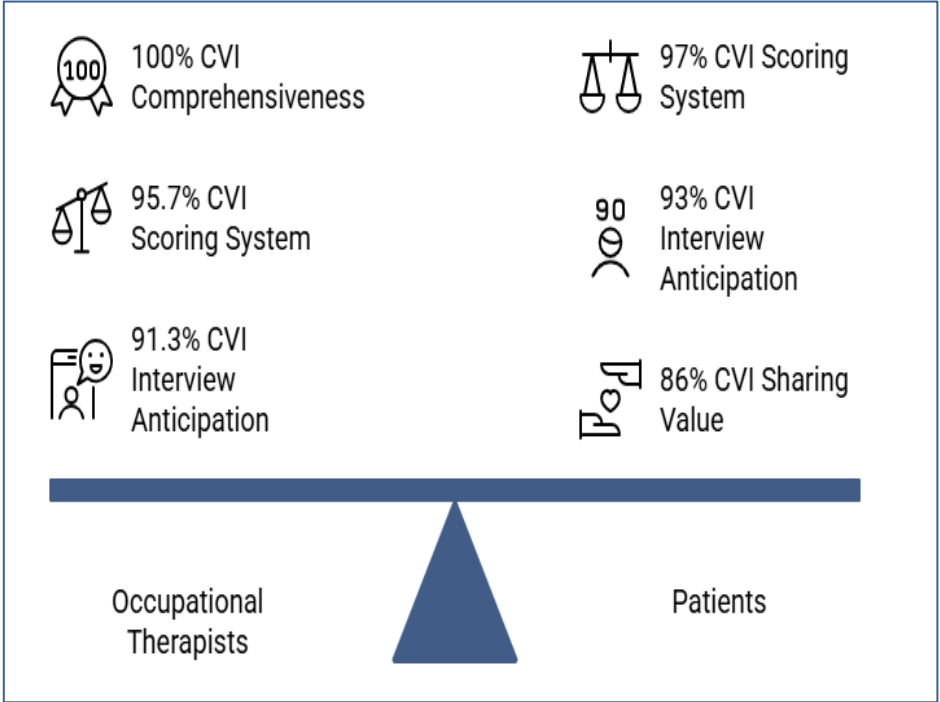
100

100% CVI Comprehensiveness

97% CVI Scoring System

95.7% CVI Scoring System

90

93% CVI Interview Anticipation

91.3% CVI Interview Anticipation

86% CVI Sharing Value

Occupational Therapists

Patients